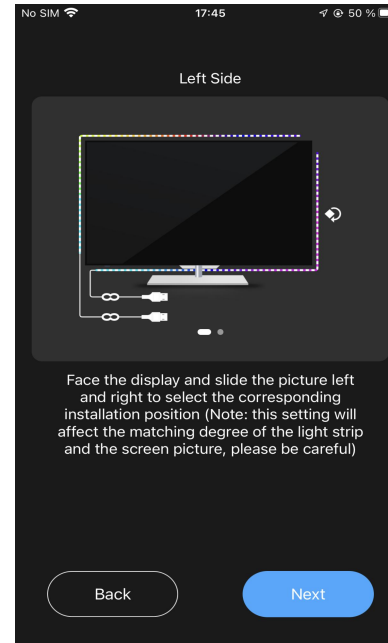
No SIM 17:45 50 %

Left Side

Face the display and slide the picture left and right to select the corresponding installation position (Note: this setting will affect the matching degree of the light strip and the screen picture, please be careful)

Back

Next